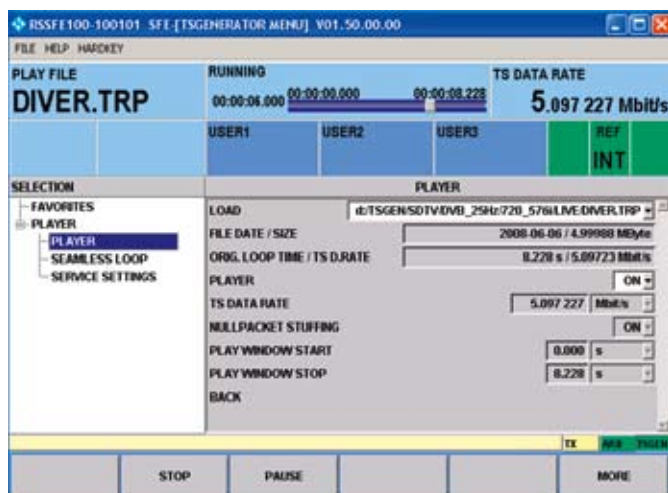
RSSFE100-100101 SFE-[TSGENERATOR MENU] V01.50.00.00

FILE HELP HARDKEY

PLAY FILE
DIVER.TRP

RUNNING
00:00:06.000 00:00:00.000 00:00:08.228

TS DATA RATE
5.097 227 Mbit/s

USER1 USER2 USER3 REF INT

SELECTION

FAVORITES
PLAYER
PLAYER
SEAMLESS LOOP
SERVICE SETTINGS

PLAYER

LOAD d:TSGEN/SDTV/DVB_25Hz/720_576i/LIVE/DIVER.TRP
FILE DATE / SIZE 2008-06-06 / 4.99988 MByte
ORIG. LOOP TIME / TS D.RATE 8.228 s / 5.09723 Mbit/s
PLAYER ON
TS DATA RATE 5.097 227 Mbit/s
NULLPACKET STUFFING ON
PLAY WINDOW START 0.000 s
PLAY WINDOW STOP 8.228 s
BACK

TX ARB TSGEN

STOP PAUSE MORE